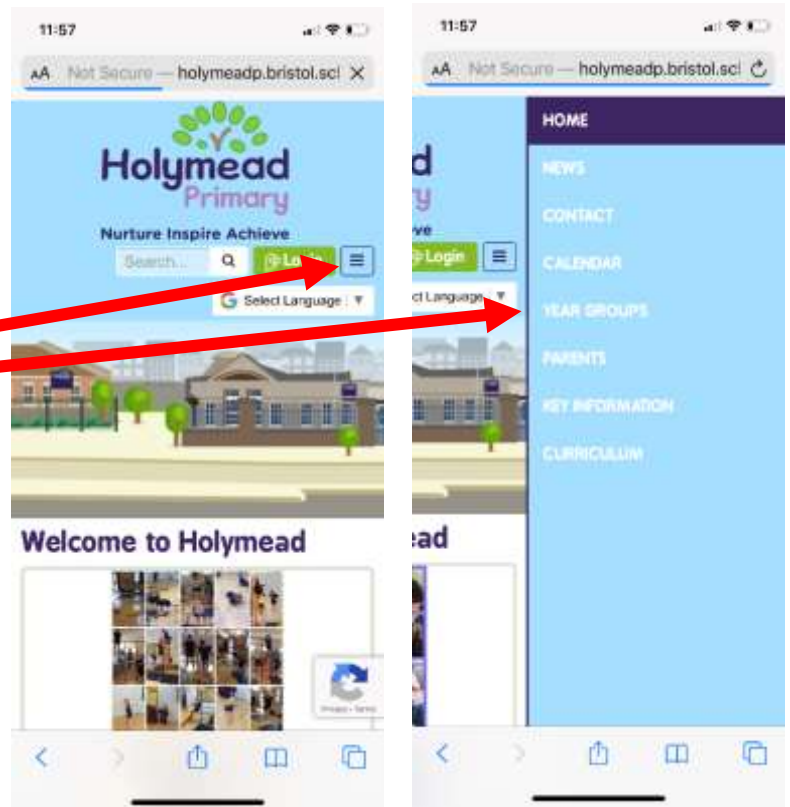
11:57

AA Not Secure — holymeadp.bristol.sc

Holymead Primary

Nurture Inspire Achieve

Search... Login

Select Language ▼

Welcome to Holymead

Privacy - Terms

11:57

AA Not Secure — holymeadp.bristol.sc

d
y
ve
Login

ct Language ▼

ead

HOME
NEWS
CONTACT
CALENDAR
YEAR GROUPS
PARENTS
KEY INFORMATION
CURRICULUM